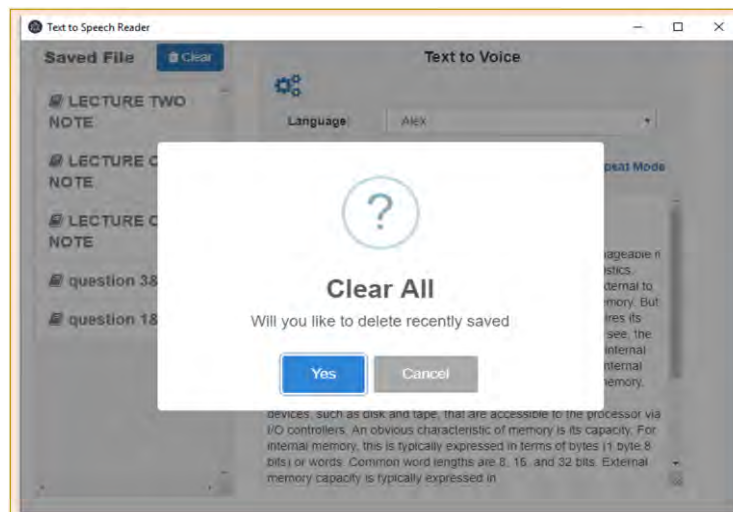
Text to Speech Reader

Saved File
Clear

LECTURE TWO NOTE

LECTURE C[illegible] NOTE

LECTURE C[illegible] NOTE

question 38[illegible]

question 18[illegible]

Text to Voice

Language
Alex

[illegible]peat Mode

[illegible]ageable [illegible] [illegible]stics. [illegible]xternal to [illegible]mory. But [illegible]res its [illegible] see, the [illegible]nternal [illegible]nternal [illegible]emory.

devices, such as disk and tape, that are accessible to the processor via I/O controllers. An obvious characteristic of memory is its capacity. For internal memory, this is typically expressed in terms of bytes (1 byte 8 bits) or words. Common word lengths are 8, 16, and 32 bits. External memory capacity is typically expressed in

?

Clear All

Will you like to delete recently saved

Yes
Cancel